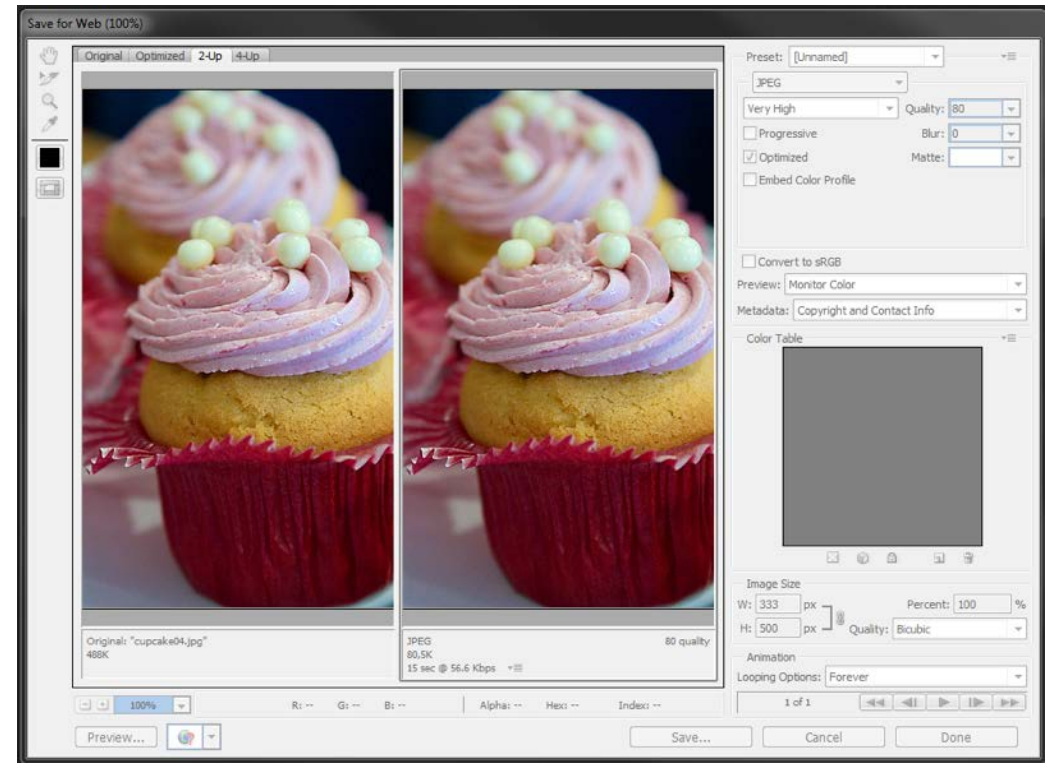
Save for Web (100%)

Original | Optimized | 2-Up | 4-Up

Original: "cupcake04.jpg"
488K

JPEG
80,5K
15 sec @ 56.6 Kbps

80 quality

100%

R: -- G: -- B: -- Alpha: -- Hex: -- Index: --

Preview...

Preset: [Unnamed]

JPEG

Very High

Quality: 80

Progressive

Blur: 0

Optimized

Matte:

Embed Color Profile

Convert to sRGB

Preview: Monitor Color

Metadata: Copyright and Contact Info

Color Table

Image Size

W: 333 px

H: 500 px

Percent: 100 %

Quality: Bicubic

Animation

Looping Options: Forever

1 of 1

Save...

Cancel

Done